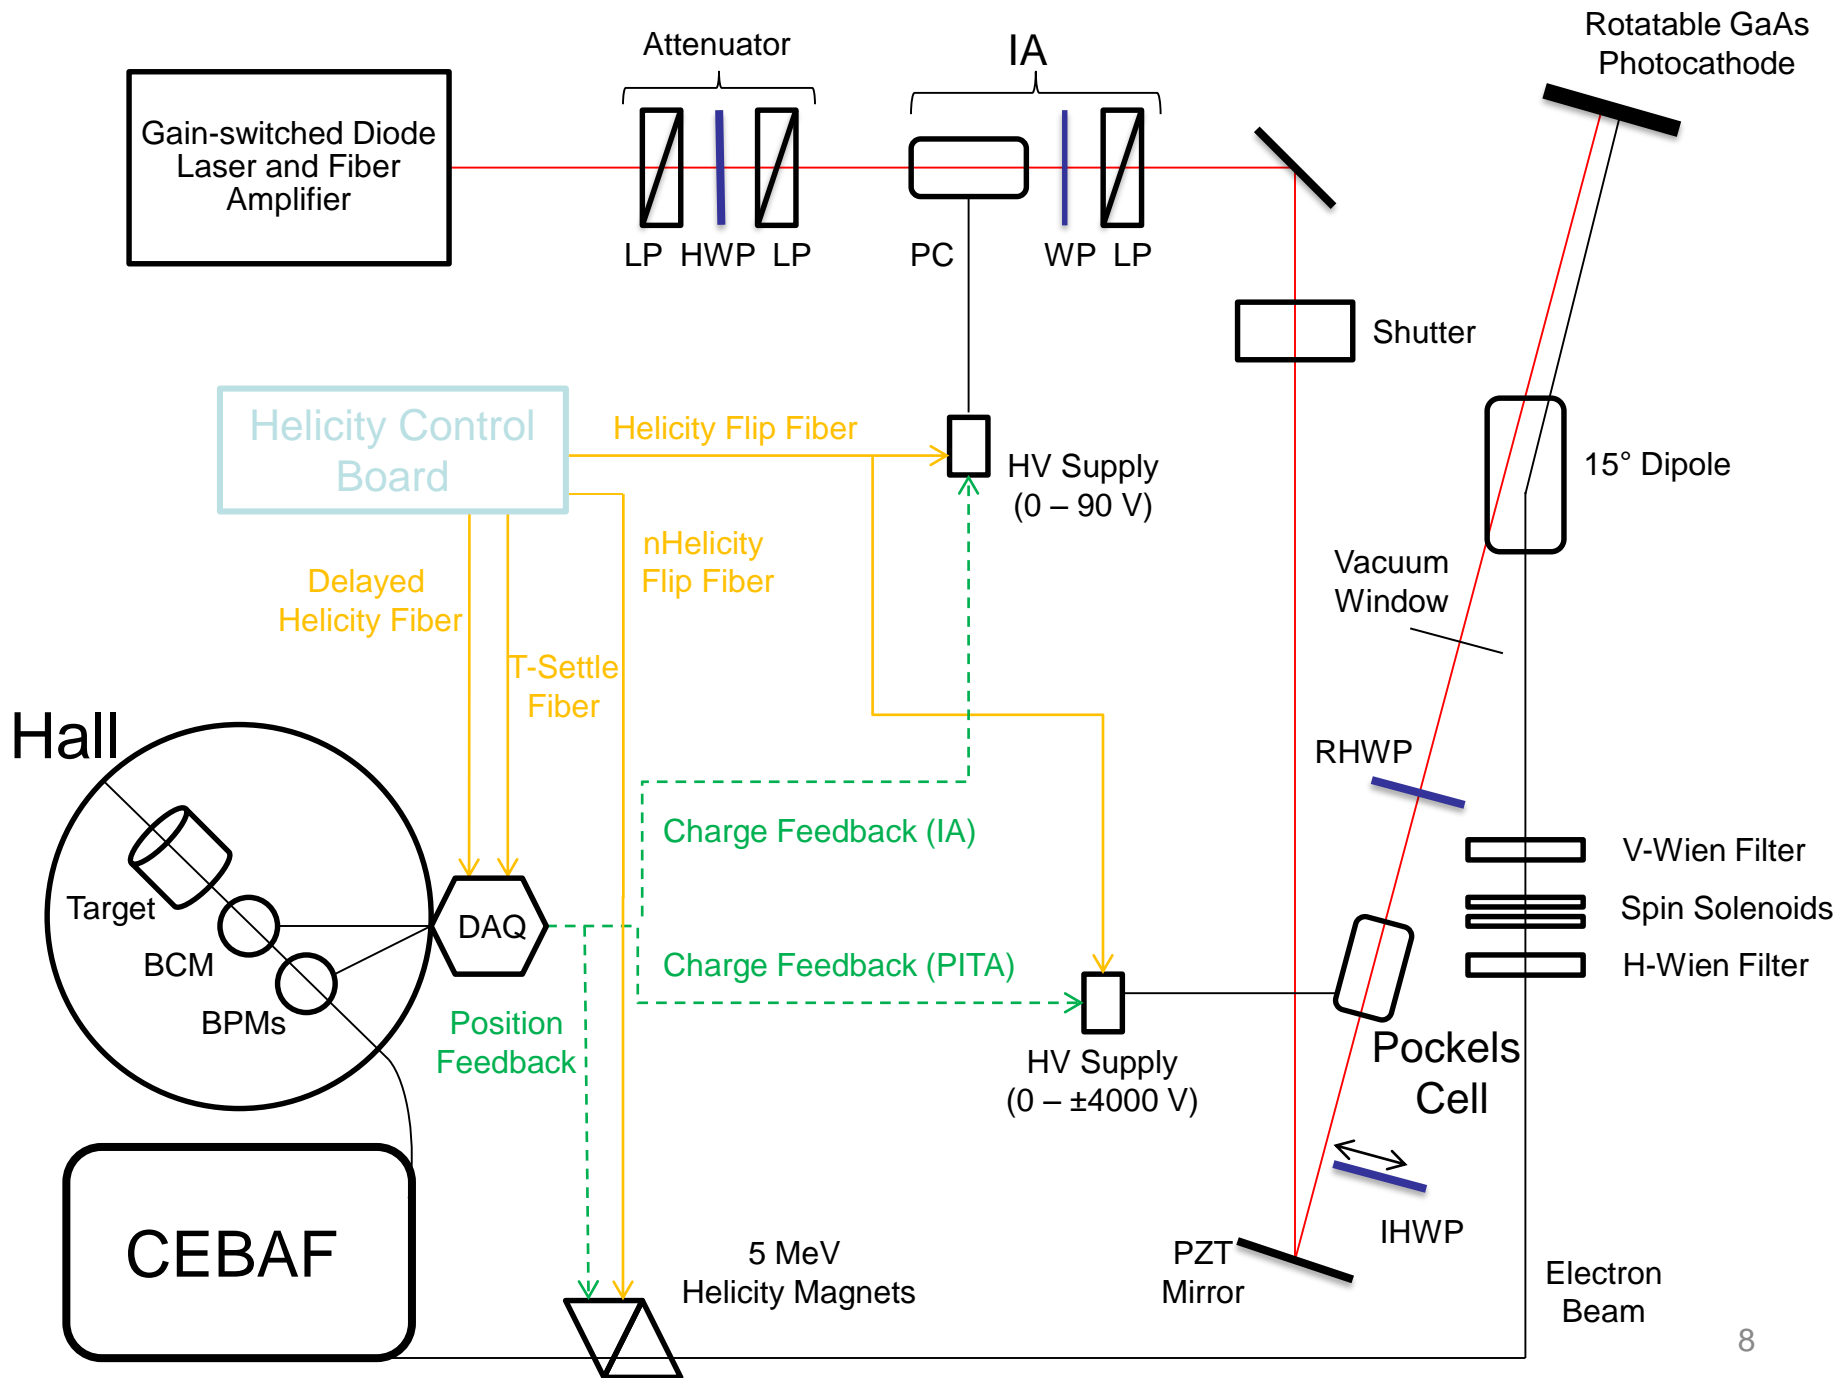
Gain-switched Diode Laser and Fiber Amplifier

Attenuator

LP HWP LP

IA

PC

WP LP

Rotatable GaAs Photocathode

Shutter

Helicity Control Board

Helicity Flip Fiber

HV Supply (0 – 90 V)

15° Dipole

Delayed Helicity Fiber

T-Settle Fiber

nHelicity Flip Fiber

Vacuum Window

Hall

Target

BCM

BPMs

DAQ

Charge Feedback (IA)

Charge Feedback (PITA)

RHWP

V-Wien Filter

Spin Solenoids

H-Wien Filter

Position Feedback

HV Supply (0 – ±4000 V)

Pockels Cell

IHWP

CEBAF

5 MeV Helicity Magnets

PZT Mirror

Electron Beam

8